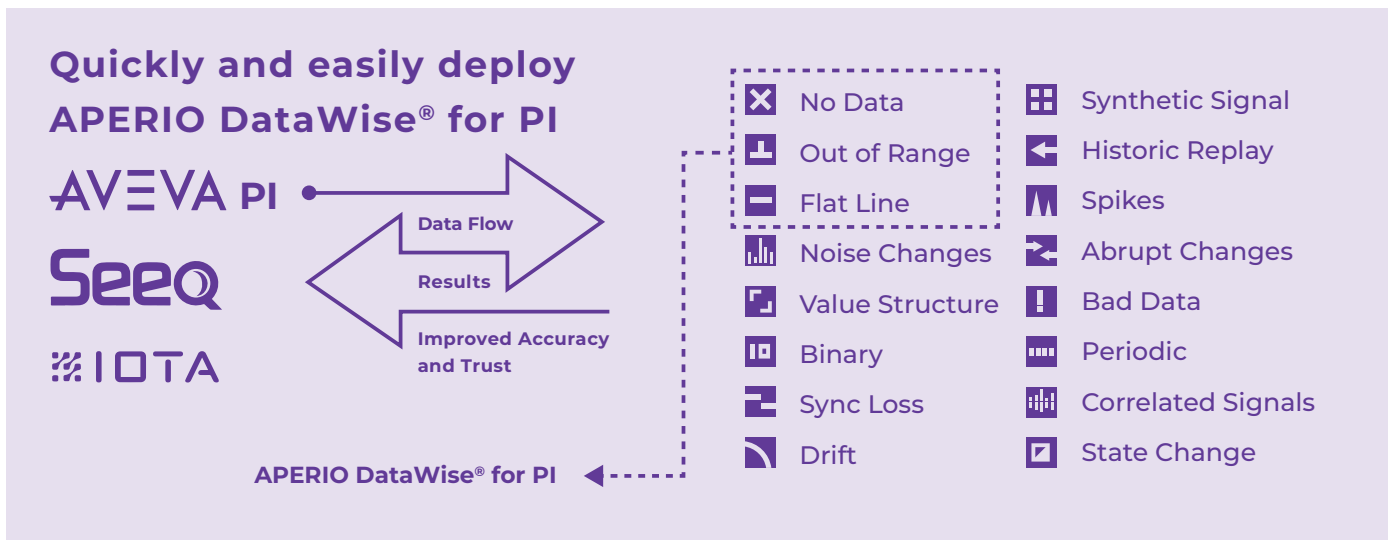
Quickly and easily deploy APERIO DataWise® for PI

AVEVA PI

Seeq

IOTA

Data Flow

Results

Improved Accuracy and Trust

APERIO DataWise® for PI

No Data
Out of Range
Flat Line
Noise Changes
Value Structure
Binary
Sync Loss
Drift

Synthetic Signal
Historic Replay
Spikes
Abrupt Changes
Bad Data
Periodic
Correlated Signals
State Change